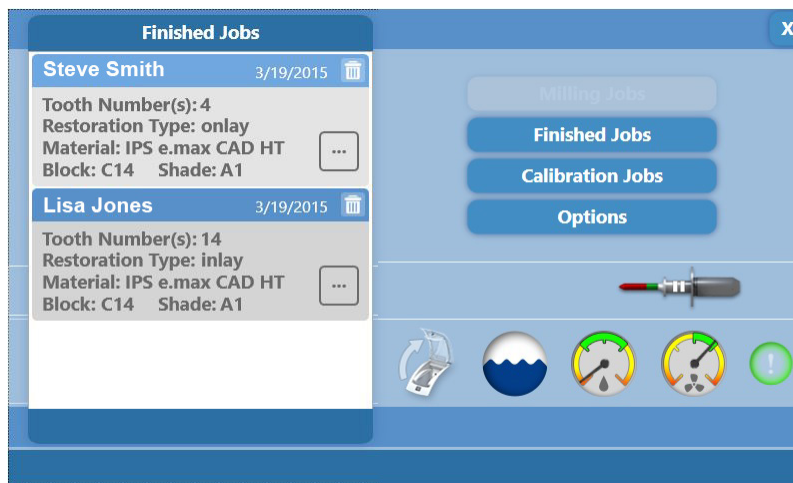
Finished Jobs

X

Steve Smith 3/19/2015

Tooth Number(s): 4
Restoration Type: onlay
Material: IPS e.max CAD HT
Block: C14 Shade: A1

...

Lisa Jones 3/19/2015

Tooth Number(s): 14
Restoration Type: inlay
Material: IPS e.max CAD HT
Block: C14 Shade: A1

...

Milling Jobs

Finished Jobs

Calibration Jobs

Options

!